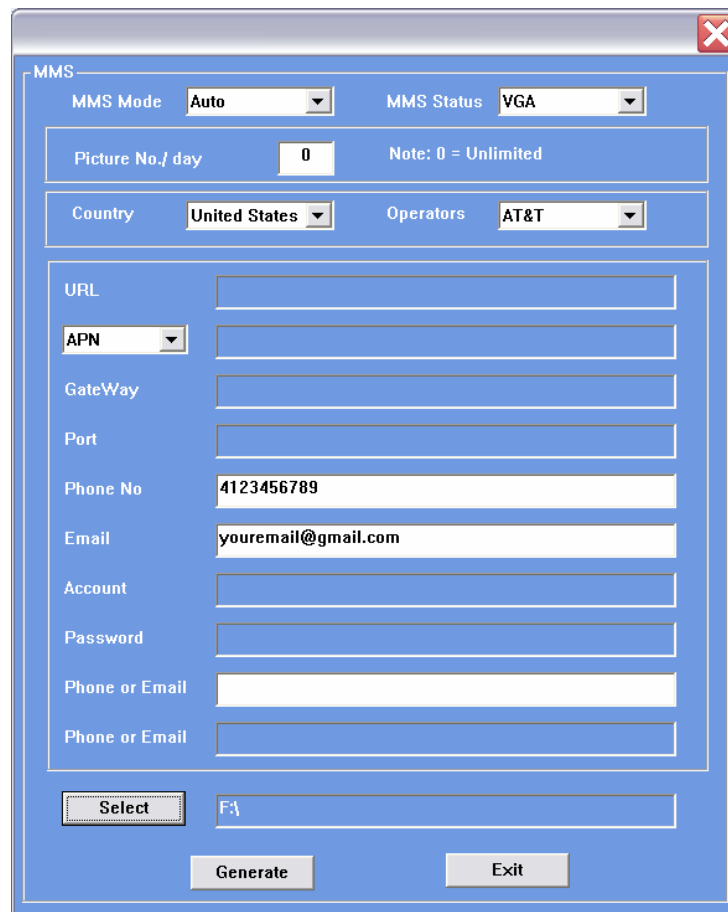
MMS

MMS Mode Auto

MMS Status VGA

Picture No./ day 0

Note: 0 = Unlimited

Country United States

Operators AT&T

URL

APN

GateWay

Port

Phone No 4123456789

Email youremail@gmail.com

Account

Password

Phone or Email

Phone or Email

Select F:\

Generate

Exit